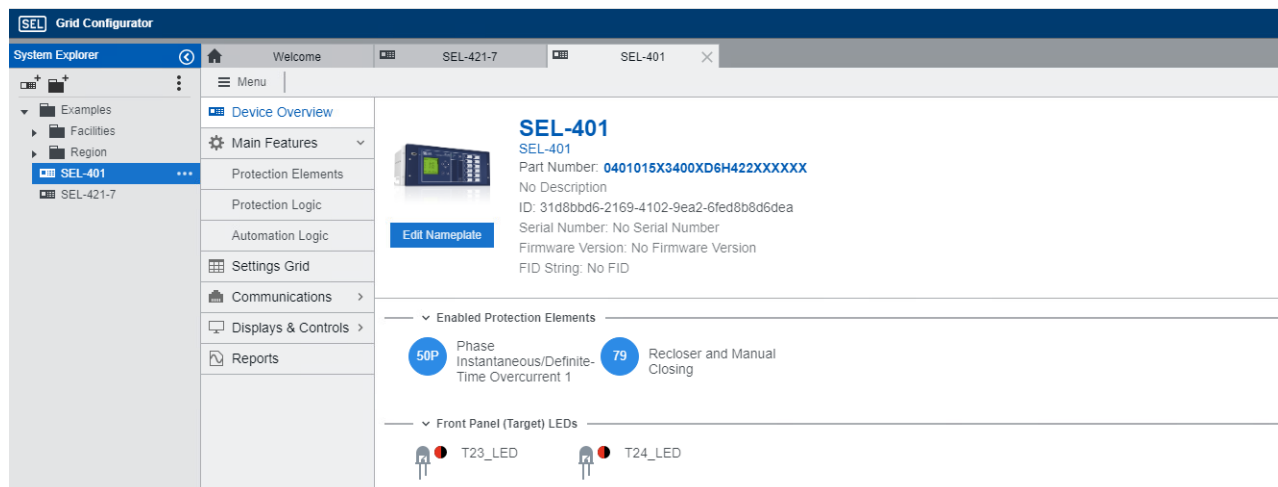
SEL Grid Configurator

System Explorer

Examples
Facilities
Region
SEL-401
SEL-421-7

Welcome
SEL-421-7
SEL-401

Menu

Device Overview
Main Features
Protection Elements
Protection Logic
Automation Logic
Settings Grid
Communications
Displays & Controls
Reports

SEL-401
SEL-401
Part Number: 0401015X3400XD6H422XXXXXX
No Description
ID: 31d8bbd6-2169-4102-9ea2-6fed8b8d6dea
Serial Number: No Serial Number
Firmware Version: No Firmware Version
FID String: No FID

Edit Nameplate

Enabled Protection Elements

50P Phase Instantaneous/Definite-Time Overcurrent 1
79 Recloser and Manual Closing

Front Panel (Target) LEDs

T23_LED
T24_LED